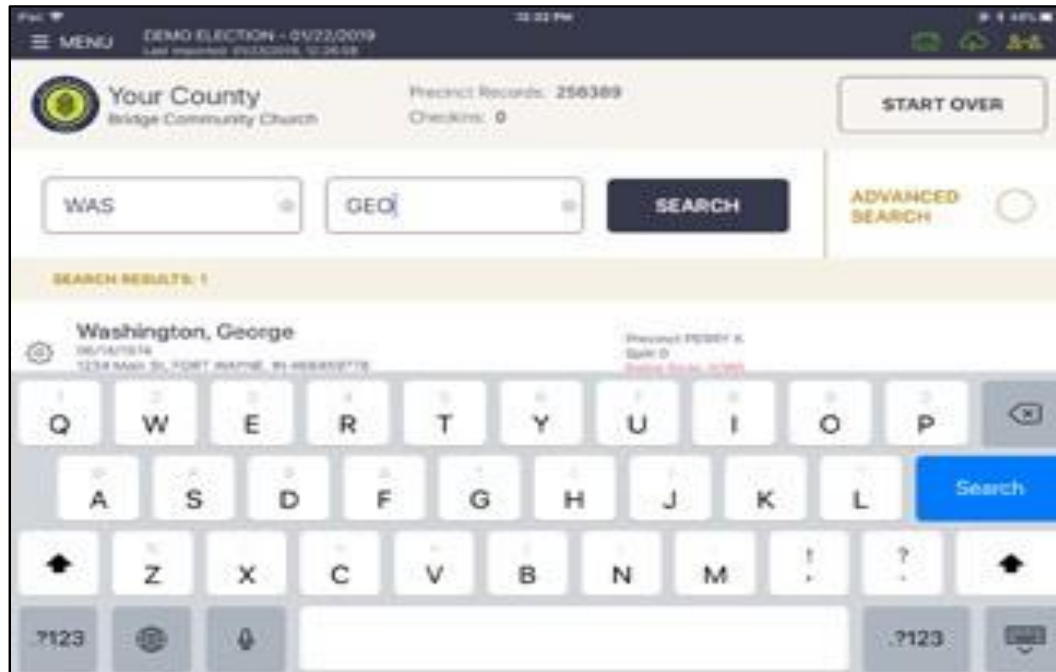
iPad
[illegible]
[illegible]

MENU DEMO ELECTION - 01/22/2019
Last imported: 01/22/2019, 12:26:08

Your County
Bridge Community Church

Precinct Records: 256389
Checkins: 0

START OVER

WAS

GEO

SEARCH

ADVANCED SEARCH

SEARCH RESULTS: 1

Washington, George
06/14/1974
1234 Main St, FORT WAYNE, IN 46845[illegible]

Precinct PERRY 8
Split 0
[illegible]

Q W E R T Y U I O P
A S D F G H J K L Search
Z X C V B N M ! ?
.?123 .?123